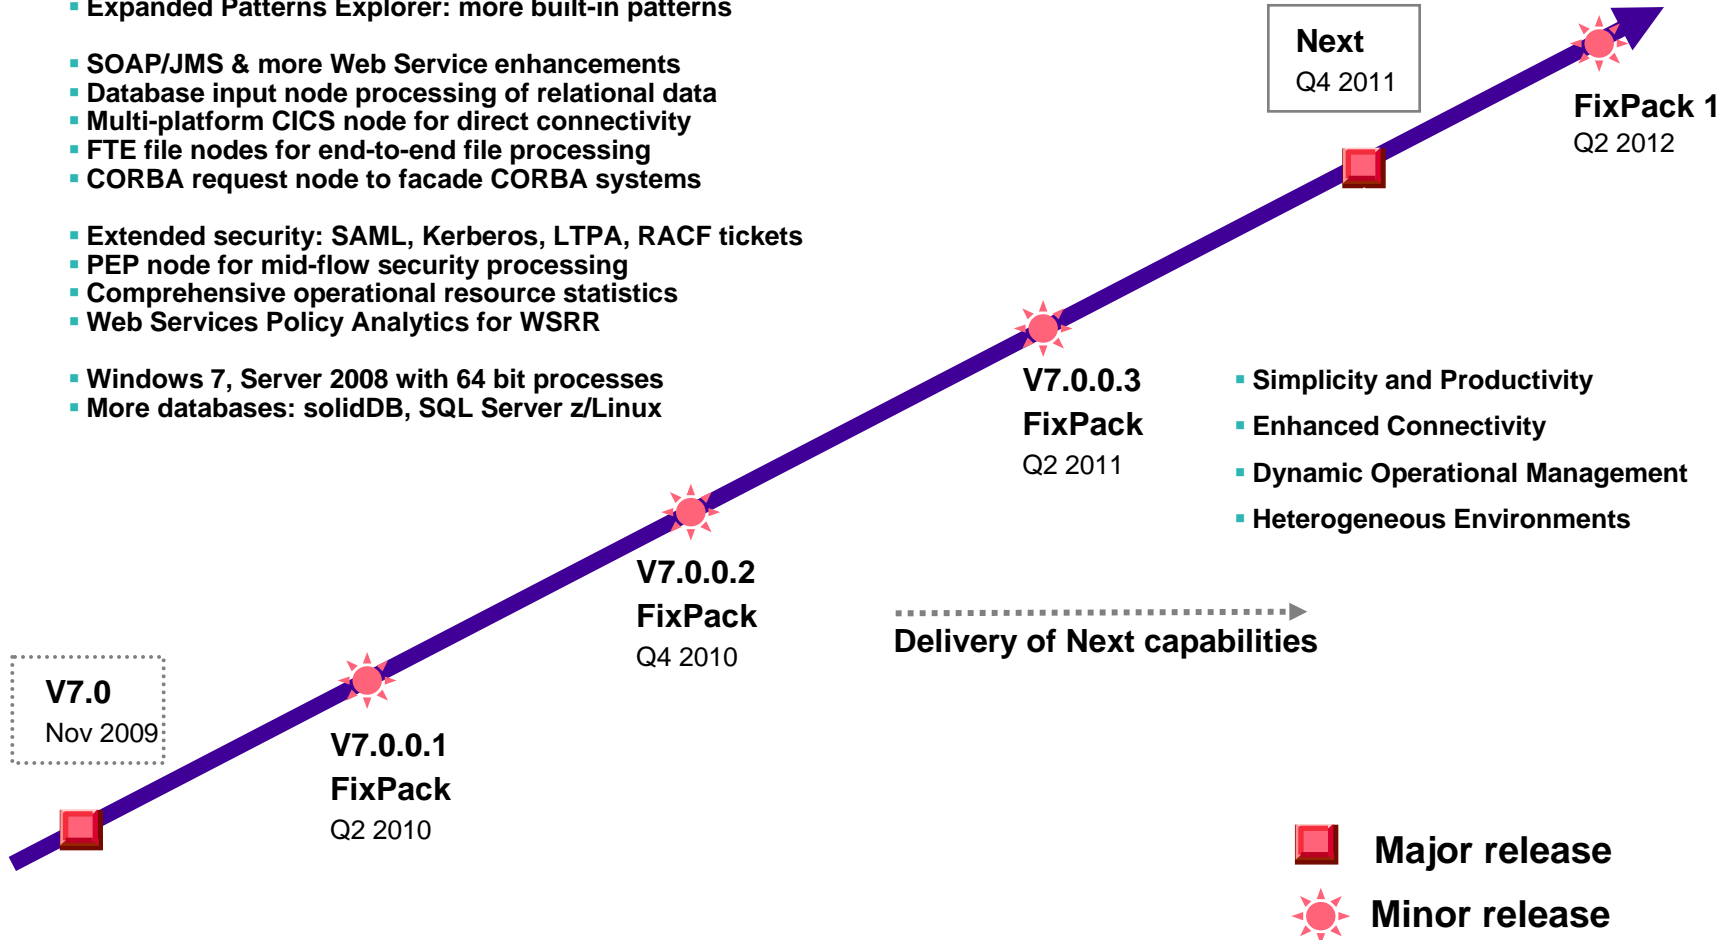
▪ Expanded Patterns Explorer: more built-in patterns

▪ SOAP/JMS & more Web Service enhancements
▪ Database input node processing of relational data
▪ Multi-platform CICS node for direct connectivity
▪ FTE file nodes for end-to-end file processing
▪ CORBA request node to facade CORBA systems

▪ Extended security: SAML, Kerberos, LTPA, RACF tickets
▪ PEP node for mid-flow security processing
▪ Comprehensive operational resource statistics
▪ Web Services Policy Analytics for WSRR

▪ Windows 7, Server 2008 with 64 bit processes
▪ More databases: solidDB, SQL Server z/Linux

Next
Q4 2011

FixPack 1
Q2 2012

V7.0.0.3
FixPack
Q2 2011

▪ Simplicity and Productivity
▪ Enhanced Connectivity
▪ Dynamic Operational Management
▪ Heterogeneous Environments

V7.0.0.2
FixPack
Q4 2010

Delivery of Next capabilities

V7.0
Nov 2009

V7.0.0.1
FixPack
Q2 2010

Major release
Minor release